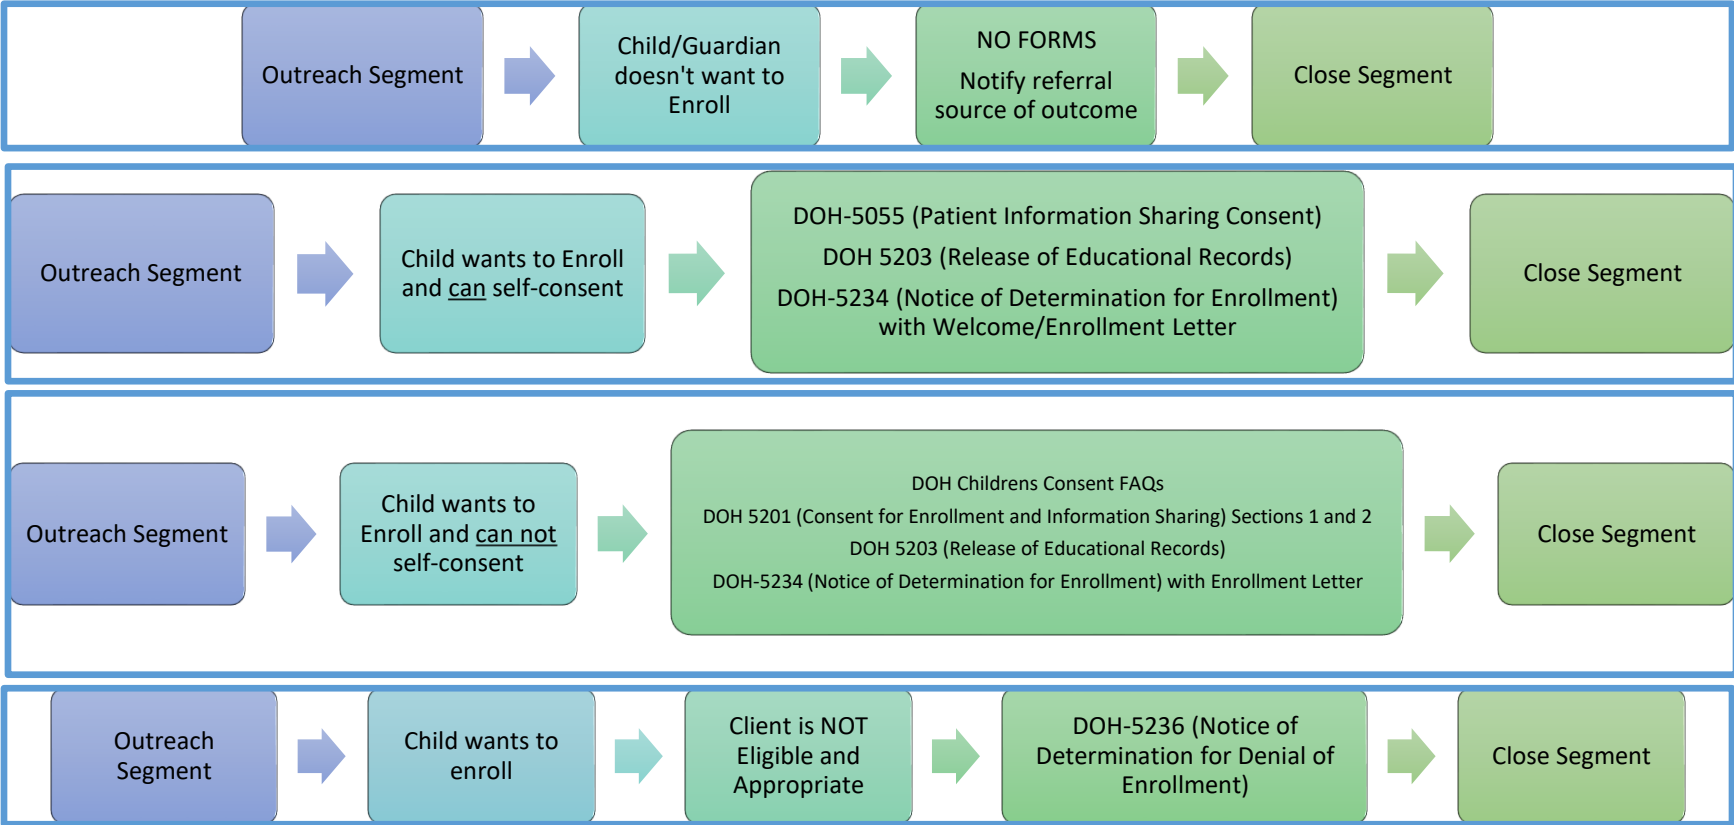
Outreach Segment

Child/Guardian doesn't want to Enroll

NO FORMS

Notify referral source of outcome

Close Segment

Outreach Segment

Child wants to Enroll and can self-consent

DOH-5055 (Patient Information Sharing Consent)

DOH 5203 (Release of Educational Records)

DOH-5234 (Notice of Determination for Enrollment) with Welcome/Enrollment Letter

Close Segment

Outreach Segment

Child wants to Enroll and can not self-consent

DOH Childrens Consent FAQs

DOH 5201 (Consent for Enrollment and Information Sharing) Sections 1 and 2

DOH 5203 (Release of Educational Records)

DOH-5234 (Notice of Determination for Enrollment) with Enrollment Letter

Close Segment

Outreach Segment

Child wants to enroll

Client is NOT Eligible and Appropriate

DOH-5236 (Notice of Determination for Denial of Enrollment)

Close Segment